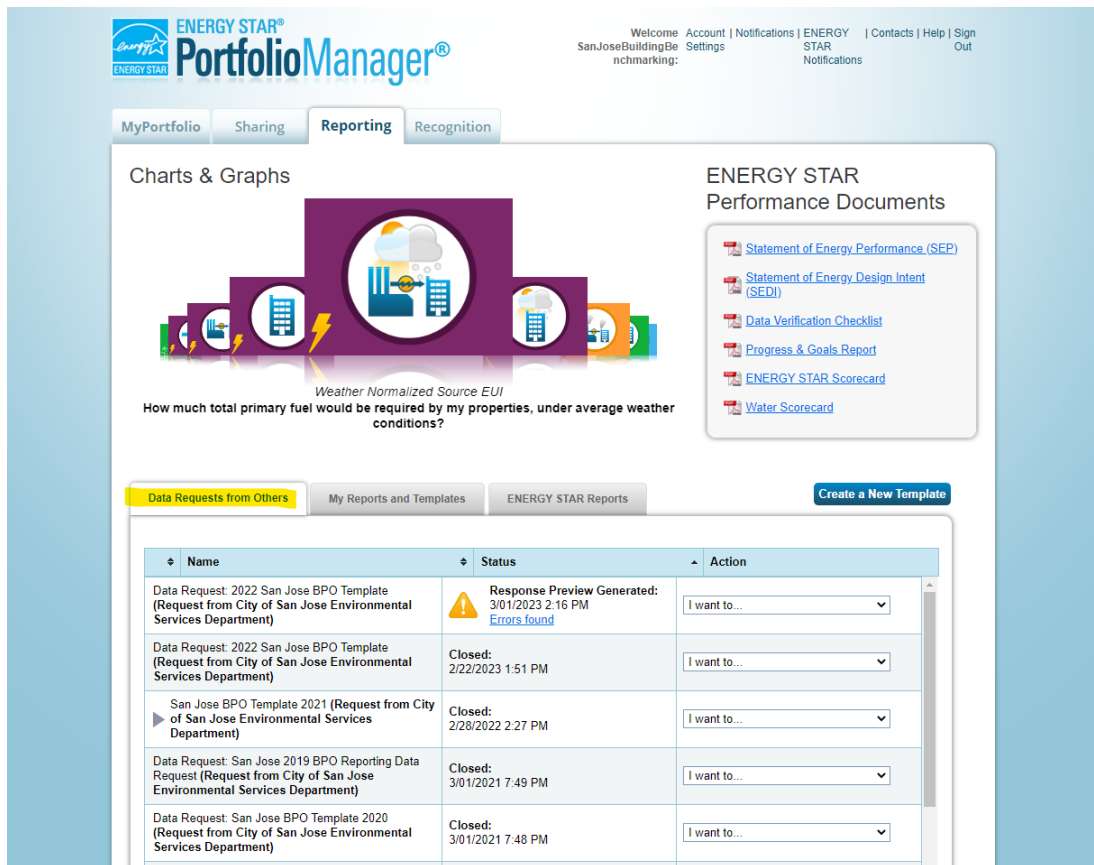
energy ENERGY STAR ENERGY STAR® PortfolioManager®

Welcome SanJoseBuildingBenchmarking: | Account Settings | Notifications | ENERGY STAR Notifications | Contacts | Help | Sign Out

MyPortfolio | Sharing | Reporting | Recognition

Charts & Graphs

Weather Normalized Source EUI
How much total primary fuel would be required by my properties, under average weather conditions?

ENERGY STAR Performance Documents

Statement of Energy Performance (SEP)
Statement of Energy Design Intent (SEDI)
Data Verification Checklist
Progress & Goals Report
ENERGY STAR Scorecard
Water Scorecard

Data Requests from Others | My Reports and Templates | ENERGY STAR Reports

Create a New Template

| Name | Status | Action |
|---|---|---|
| Data Request: 2022 San Jose BPO Template (Request from City of San Jose Environmental Services Department) | Response Preview Generated: 3/01/2023 2:16 PM Errors found | I want to... |
| Data Request: 2022 San Jose BPO Template (Request from City of San Jose Environmental Services Department) | Closed: 2/22/2023 1:51 PM | I want to... |
| San Jose BPO Template 2021 (Request from City of San Jose Environmental Services Department) | Closed: 2/28/2022 2:27 PM | I want to... |
| Data Request: San Jose 2019 BPO Reporting Data Request (Request from City of San Jose Environmental Services Department) | Closed: 3/01/2021 7:49 PM | I want to... |
| Data Request: San Jose BPO Template 2020 (Request from City of San Jose Environmental Services Department) | Closed: 3/01/2021 7:48 PM | I want to... |